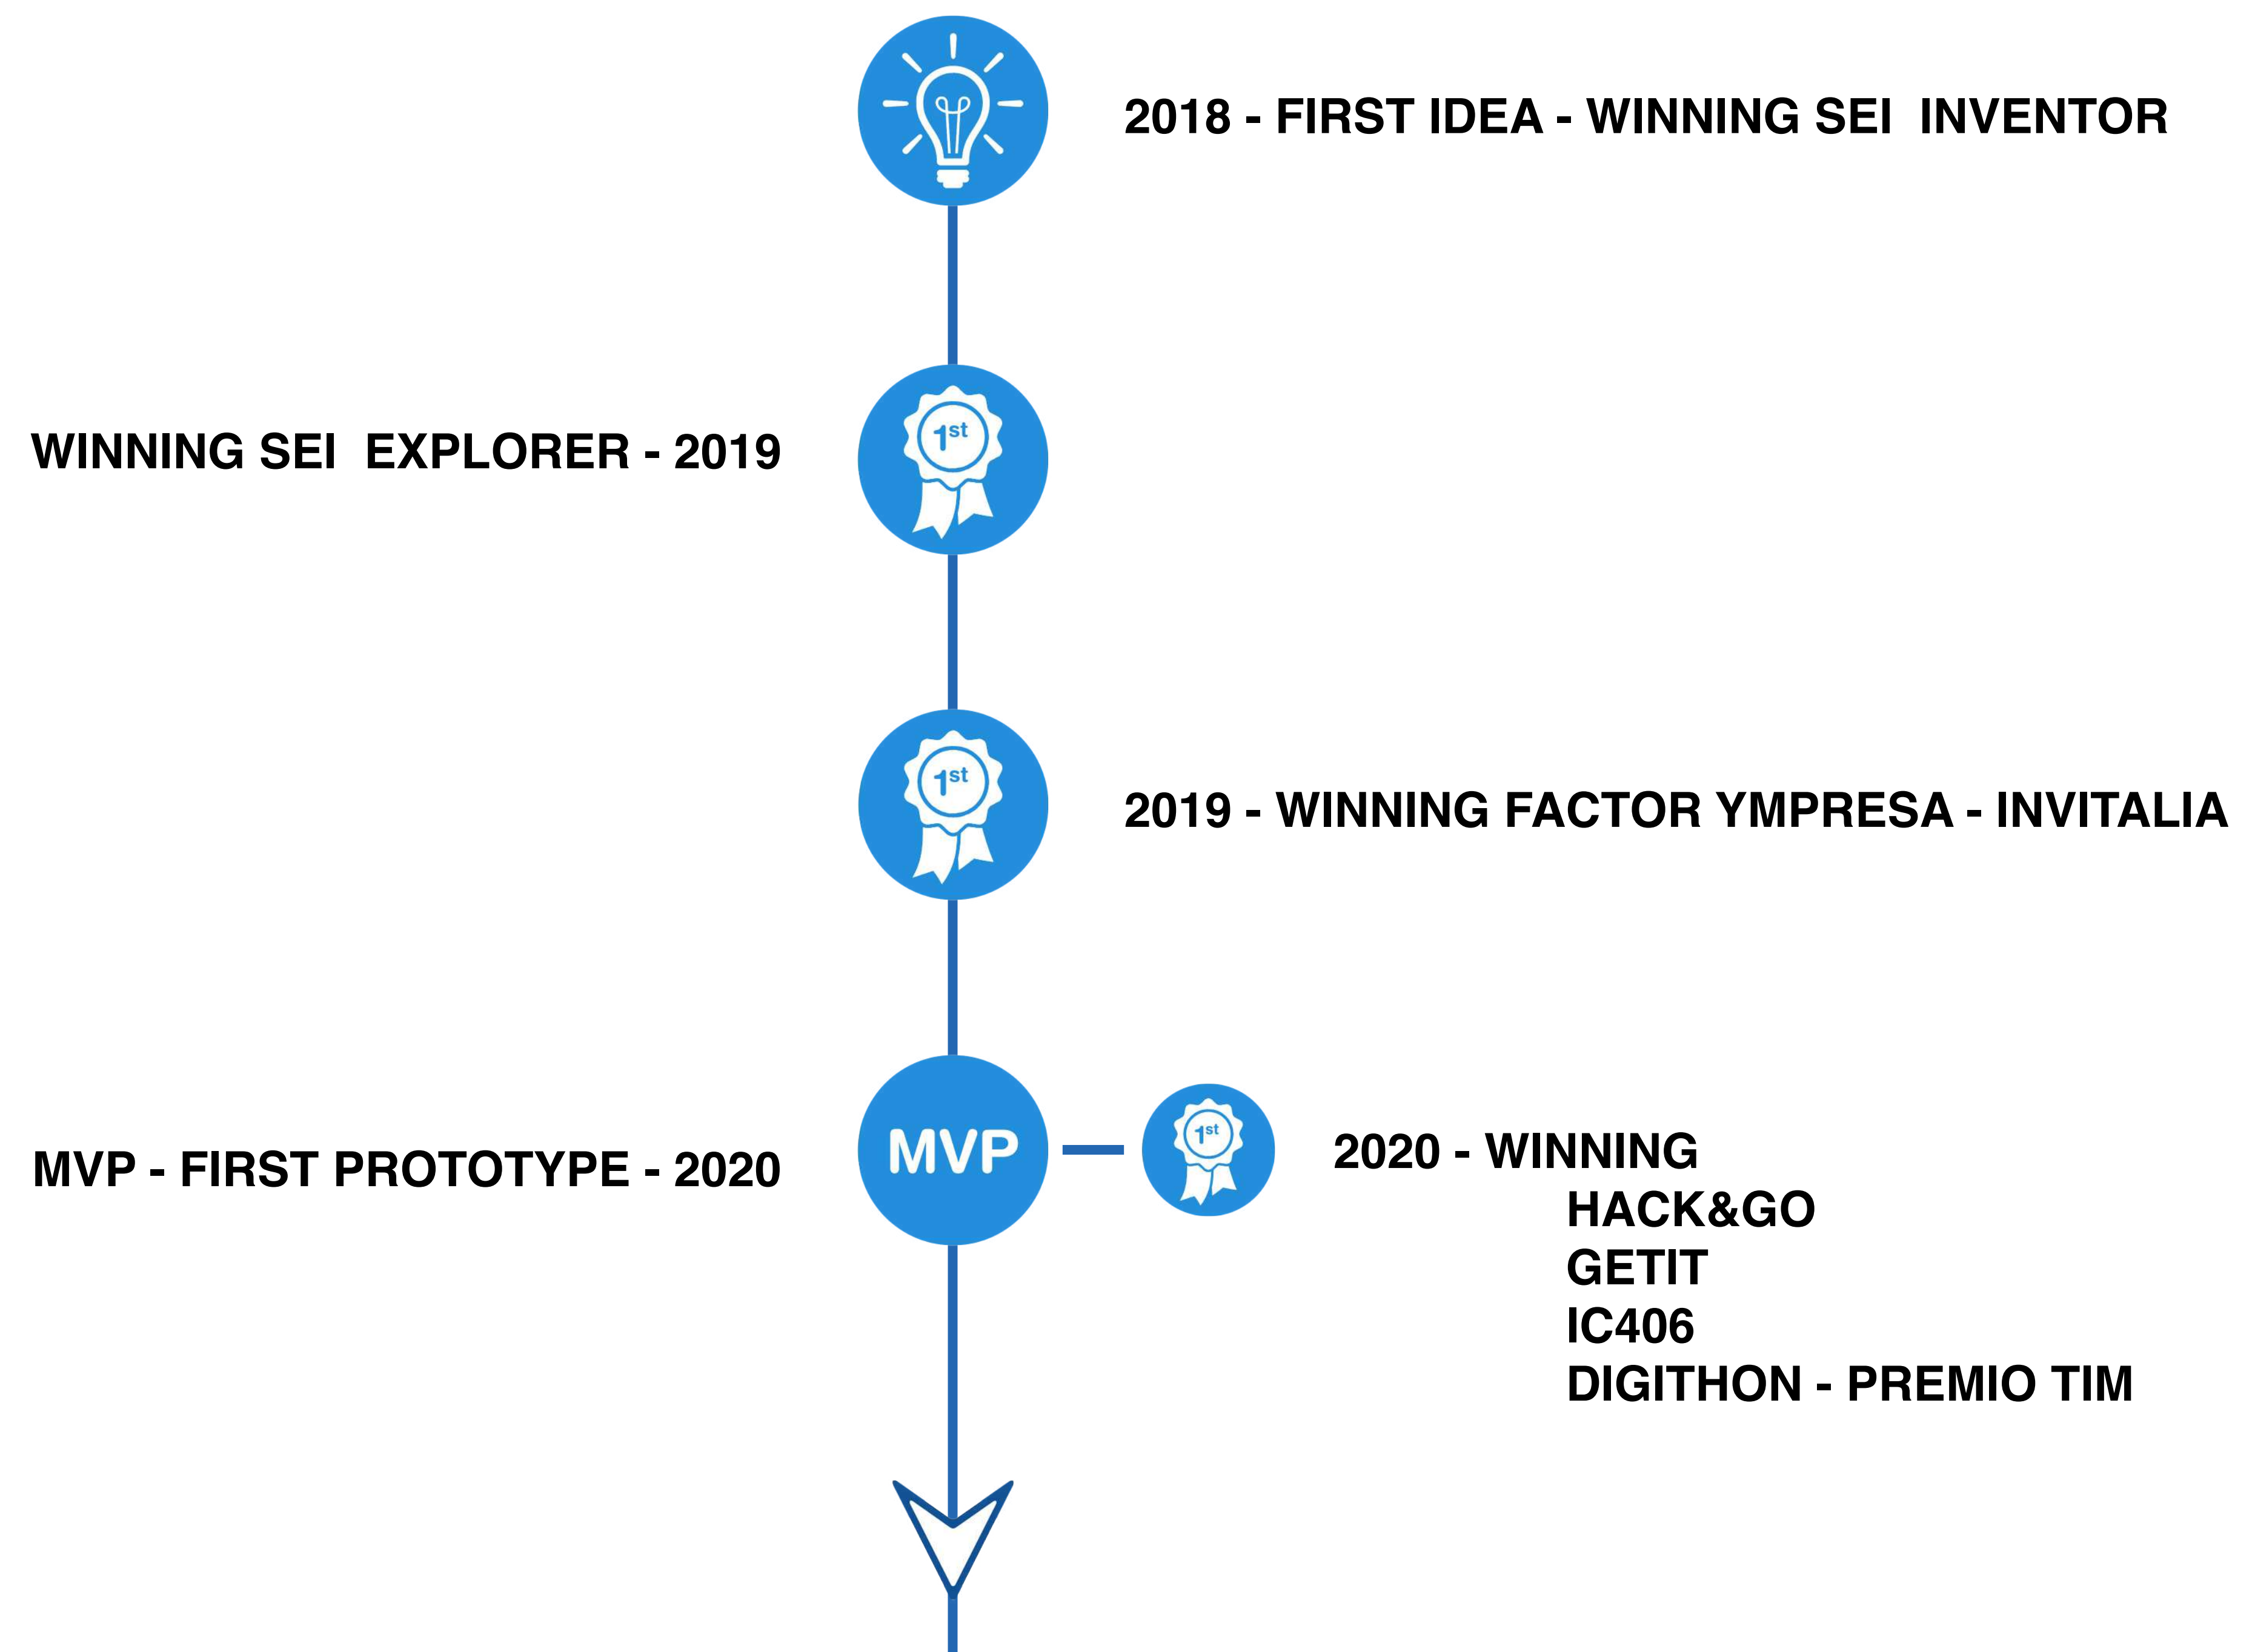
2018 - FIRST IDEA - WINNING SEI INVENTOR

$1^{st}$

WINNING SEI EXPLORER - 2019

$1^{st}$

2019 - WINNING FACTOR YMPRESA - INVITALIA

MVP

MVP - FIRST PROTOTYPE - 2020

$1^{st}$

2020 - WINNING
HACK&GO
GETIT
IC406
DIGITHON - PREMIO TIM